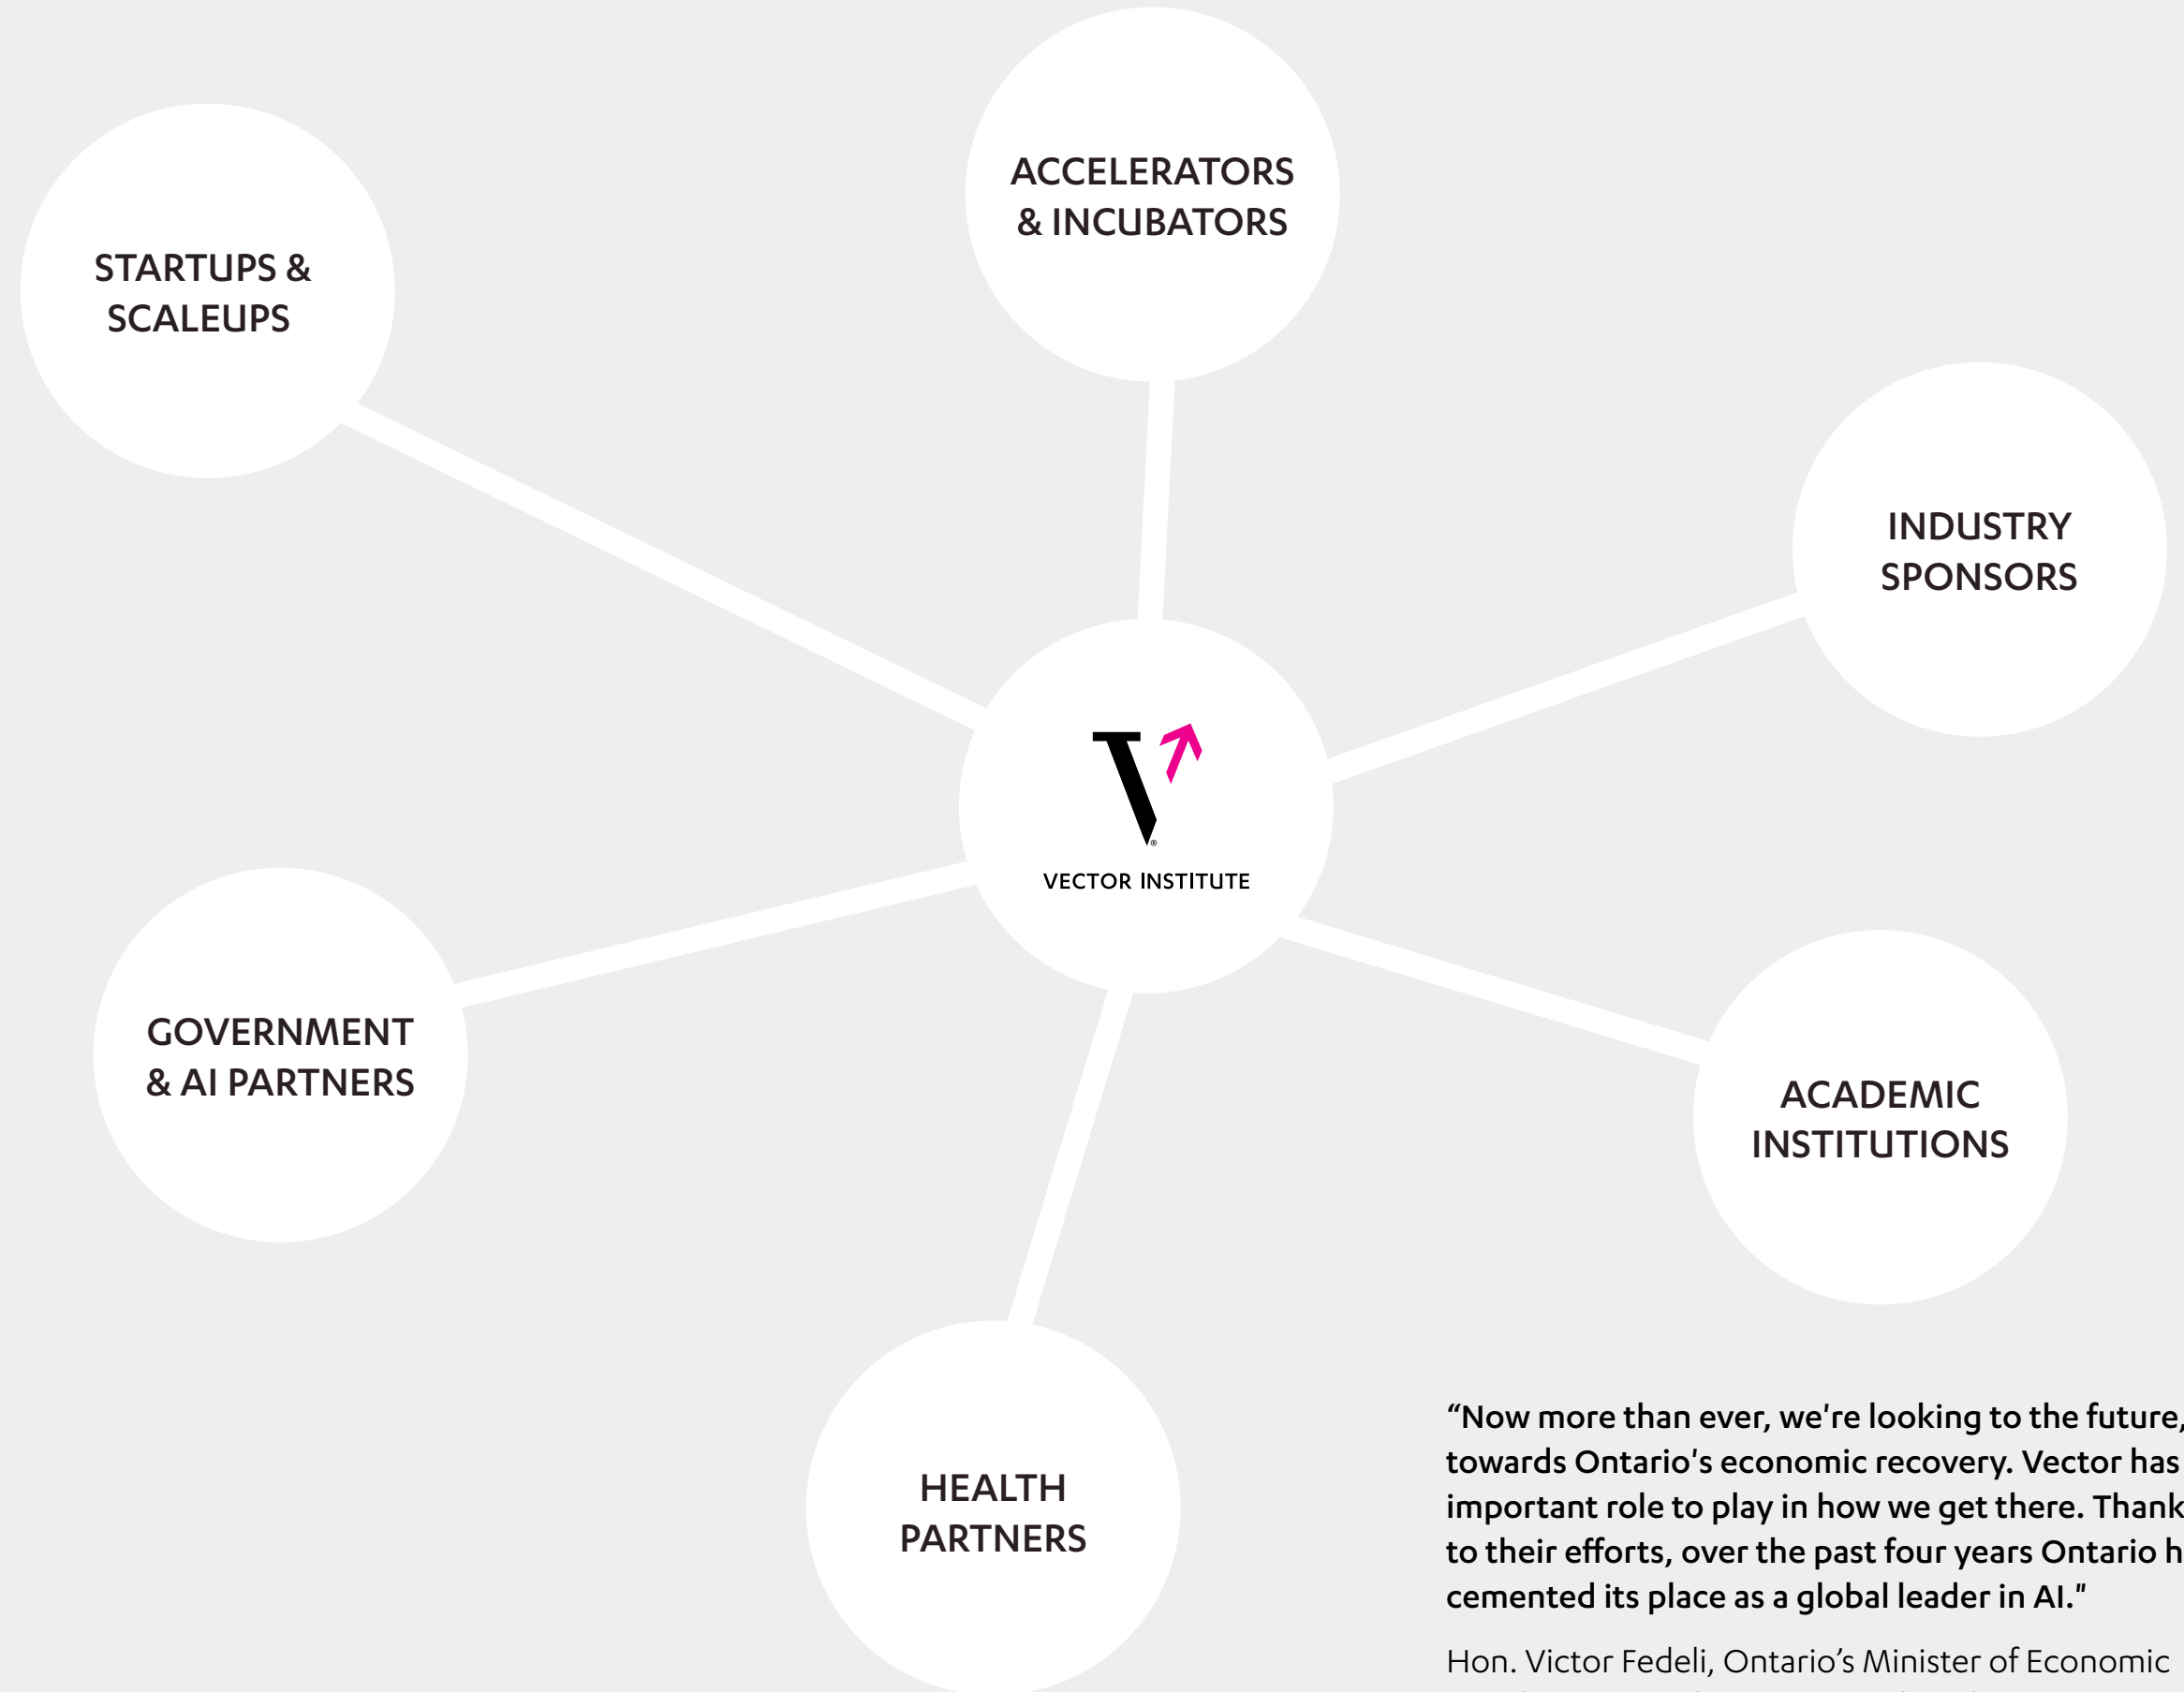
ACCELERATORS & INCUBATORS

STARTUPS & SCALEUPS

INDUSTRY SPONSORS

VECTOR INSTITUTE

GOVERNMENT & AI PARTNERS

ACADEMIC INSTITUTIONS

HEALTH PARTNERS

“Now more than ever, we’re looking to the future, towards Ontario’s economic recovery. Vector has important role to play in how we get there. Thank to their efforts, over the past four years Ontario h cemented its place as a global leader in AI."

Hon. Victor Fedeli, Ontario’s Minister of Economic